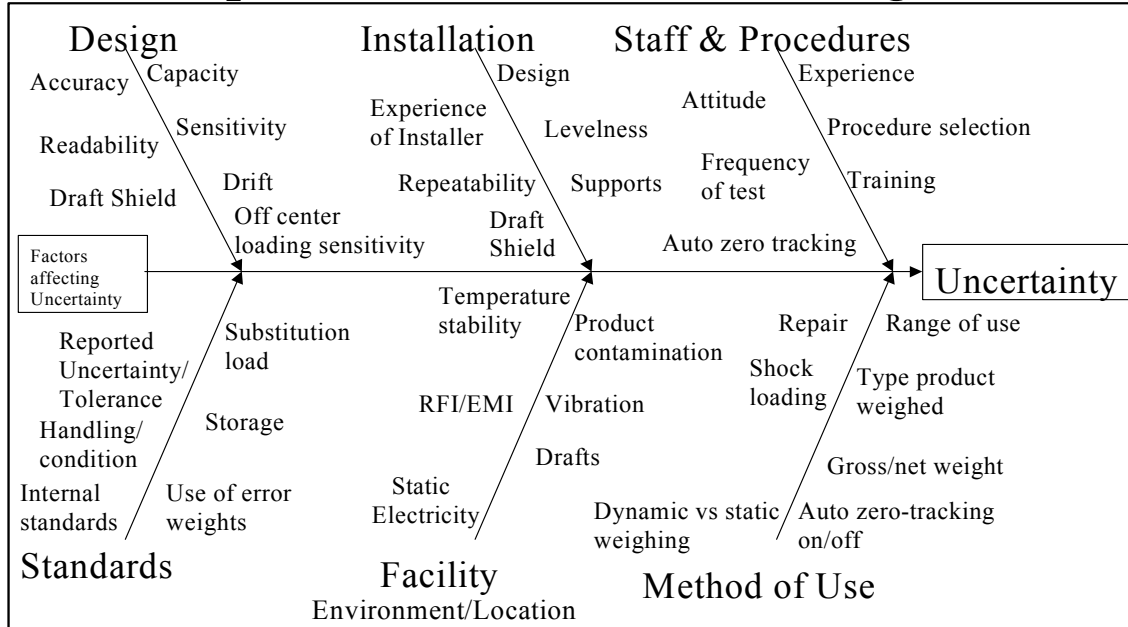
Design

Accuracy

Capacity

Sensitivity

Readability

Draft Shield

Drift

Off center loading sensitivity

Installation

Design

Experience of Installer

Levelness

Repeatability

Supports

Draft Shield

Staff & Procedures

Experience

Attitude

Procedure selection

Frequency of test

Training

Auto zero tracking

Factors affecting Uncertainty

Uncertainty

Reported Uncertainty/ Tolerance

Substitution load

Handling/ condition

Storage

Internal standards

Use of error weights

Standards

Temperature stability

Product contamination

RFI/EMI

Vibration

Drafts

Static Electricity

Facility

Environment/Location

Repair

Range of use

Shock loading

Type product weighed

Gross/net weight

Dynamic vs static weighing

Auto zero-tracking on/off

Method of Use